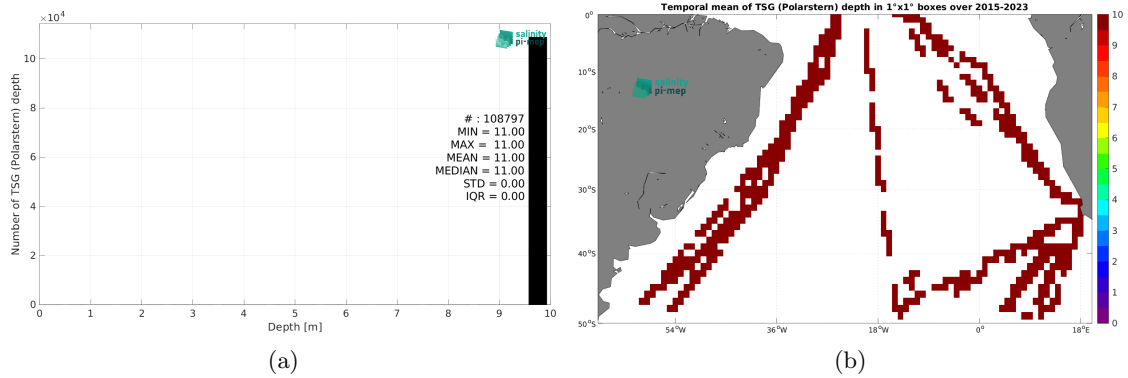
$\times10^4$

salinity pi-mep

# : 108797
MIN = 11.00
MAX = 11.00
MEAN = 11.00
MEDIAN = 11.00
STD = 0.00
IQR = 0.00

Number of TSG (Polarstern) depth

10
8
6
4
2
0

0 1 2 3 4 5 6 7 8 9 10

Depth [m]

(a)

Temporal mean of TSG (Polarstern) depth in 1°x1° boxes over 2015-2023

salinity pi-mep

0°
10°S
20°S
30°S
40°S
50°S

54°W 36°W 18°W 0° 18°E

10
9
8
7
6
5
4
3
2
1
0

(b)